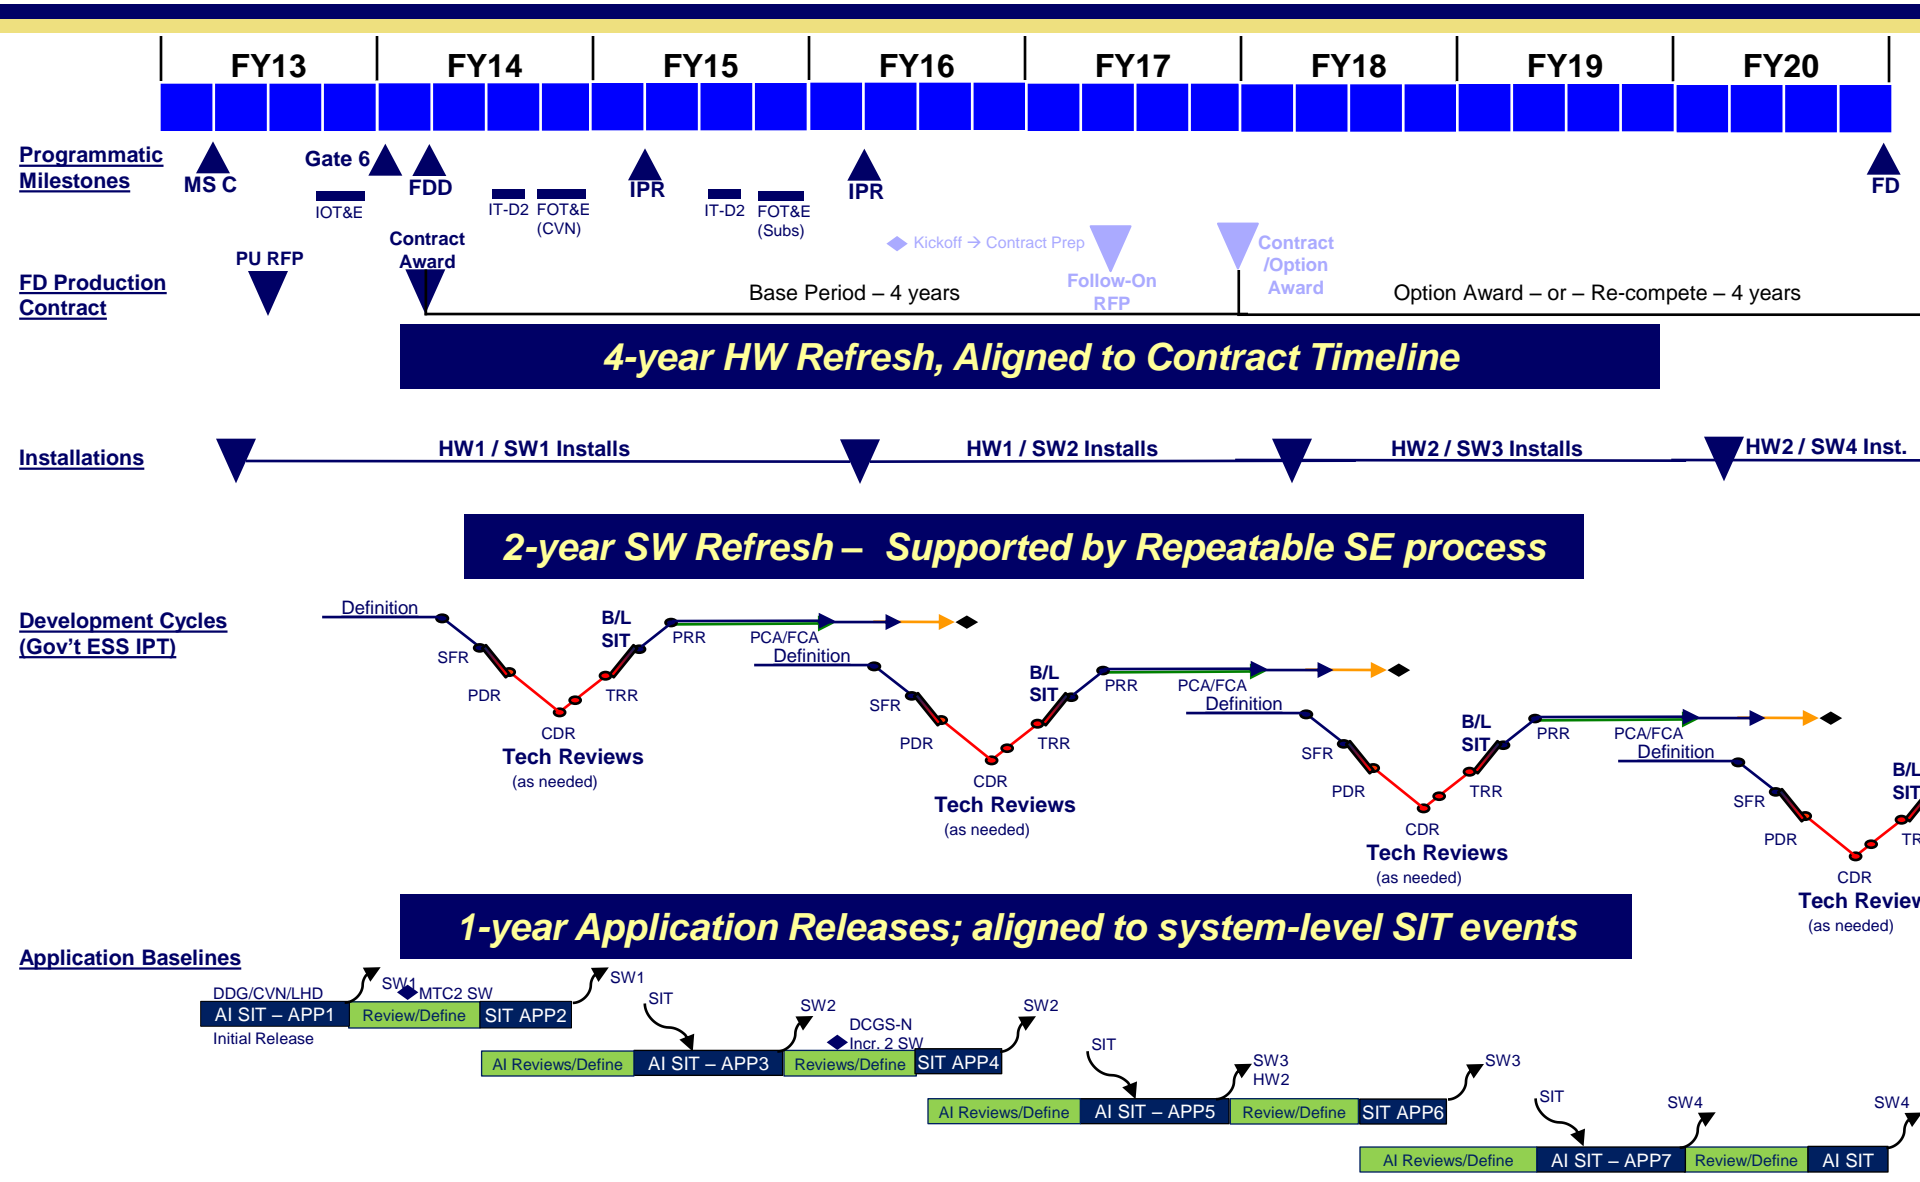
FY13 FY14 FY15 FY16 FY17 FY18 FY19 FY20

Programmatic Milestones

MS C
Gate 6
FDD
IOT&E
IT-D2
FOT&E (CVN)
IPR
IT-D2
FOT&E (Subs)
IPR
FD

Kickoff → Contract Prep
Follow-On RFP
Contract /Option Award

FD Production Contract
PU RFP
Contract Award
Base Period – 4 years
Option Award – or – Re-compete – 4 years

4-year HW Refresh, Aligned to Contract Timeline

Installations
HW1 / SW1 Installs
HW1 / SW2 Installs
HW2 / SW3 Installs
HW2 / SW4 Inst.

2-year SW Refresh – Supported by Repeatable SE process

Development Cycles (Gov't ESS IPT)

Definition
SFR
PDR
CDR
TRR
B/L SIT
PRR
PCA/FCA
Tech Reviews
(as needed)

Definition
SFR
PDR
CDR
TRR
B/L SIT
PRR
PCA/FCA
Tech Reviews
(as needed)

Definition
SFR
PDR
CDR
TRR
B/L SIT
PRR
PCA/FCA
Tech Reviews
(as needed)

Definition
SFR
PDR
CDR
TR
B/L SIT
Tech Review
(as needed)

1-year Application Releases; aligned to system-level SIT events

Application Baselines
DDG/CVN/LHD
AI SIT – APP1
Initial Release
SW1
MTC2 SW
Review/Define
SIT APP2
SW1
SIT
AI Reviews/Define
AI SIT – APP3
SW2
DCGS-N Incr. 2 SW
Reviews/Define
SIT APP4
SW2
SIT
AI Reviews/Define
AI SIT – APP5
SW3 HW2
Review/Define
SIT APP6
SW3
SIT
AI Reviews/Define
AI SIT – APP7
SW4
Review/Define
AI SIT
SW4